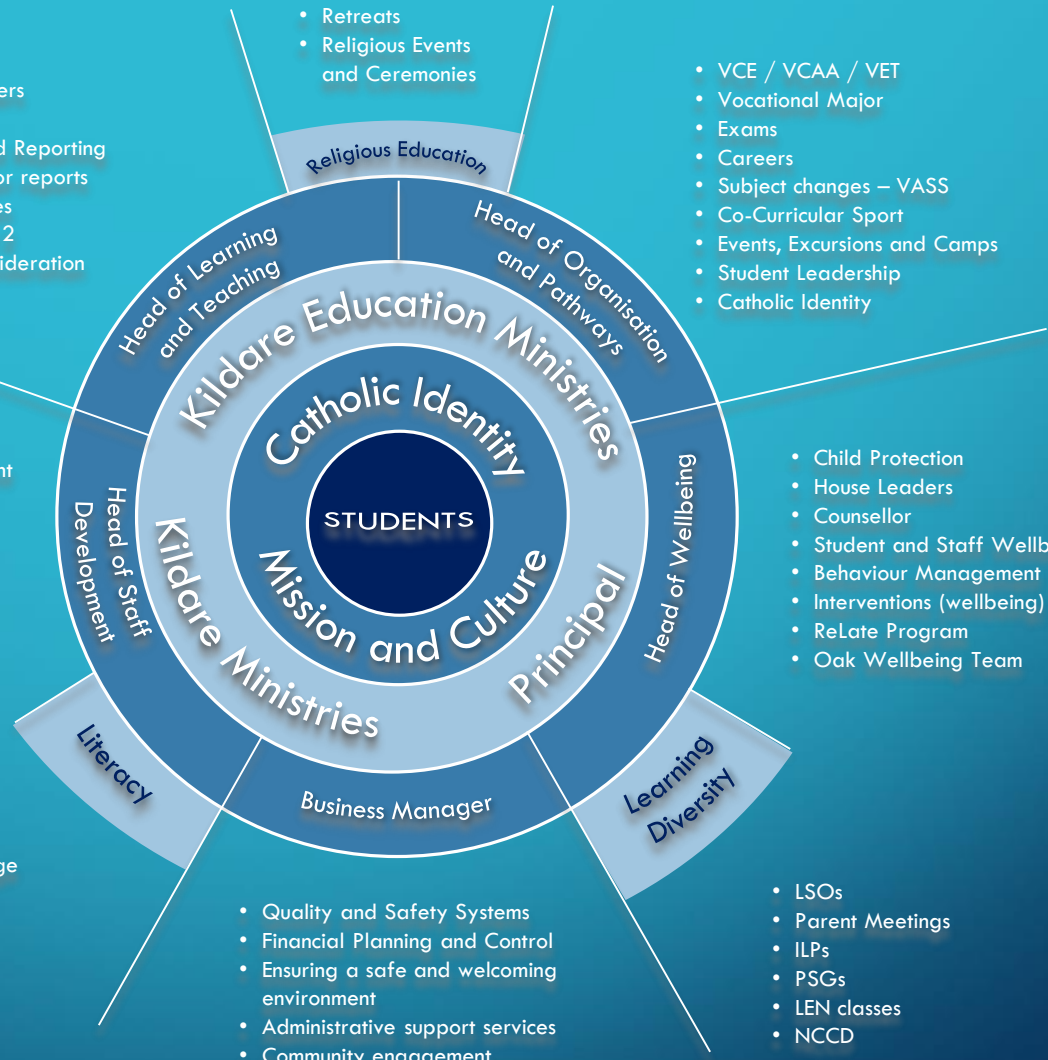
• Retreats
• Religious Events and Ceremonies

ers

d Reporting
or reports
es
2
ideration

• VCE / VCAA / VET
• Vocational Major
• Exams
• Careers
• Subject changes – VASS
• Co-Curricular Sport
• Events, Excursions and Camps
• Student Leadership
• Catholic Identity

Religious Education

Head of Learning and Teaching

Head of Organisation and Pathways

Kildare Education Ministries

Catholic Identity

STUDENTS

Mission and Culture

Kildare Ministries

Principal

Head of Staff Development

Head of Wellbeing

nt

• Child Protection
• House Leaders
• Counsellor
• Student and Staff Wellb
• Behaviour Management
• Interventions (wellbeing)
• ReLate Program
• Oak Wellbeing Team

Literacy

Business Manager

Learning Diversity

ge

• Quality and Safety Systems
• Financial Planning and Control
• Ensuring a safe and welcoming environment
• Administrative support services
• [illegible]

• LSOs
• Parent Meetings
• ILPs
• PSGs
• LEN classes
• NCCD